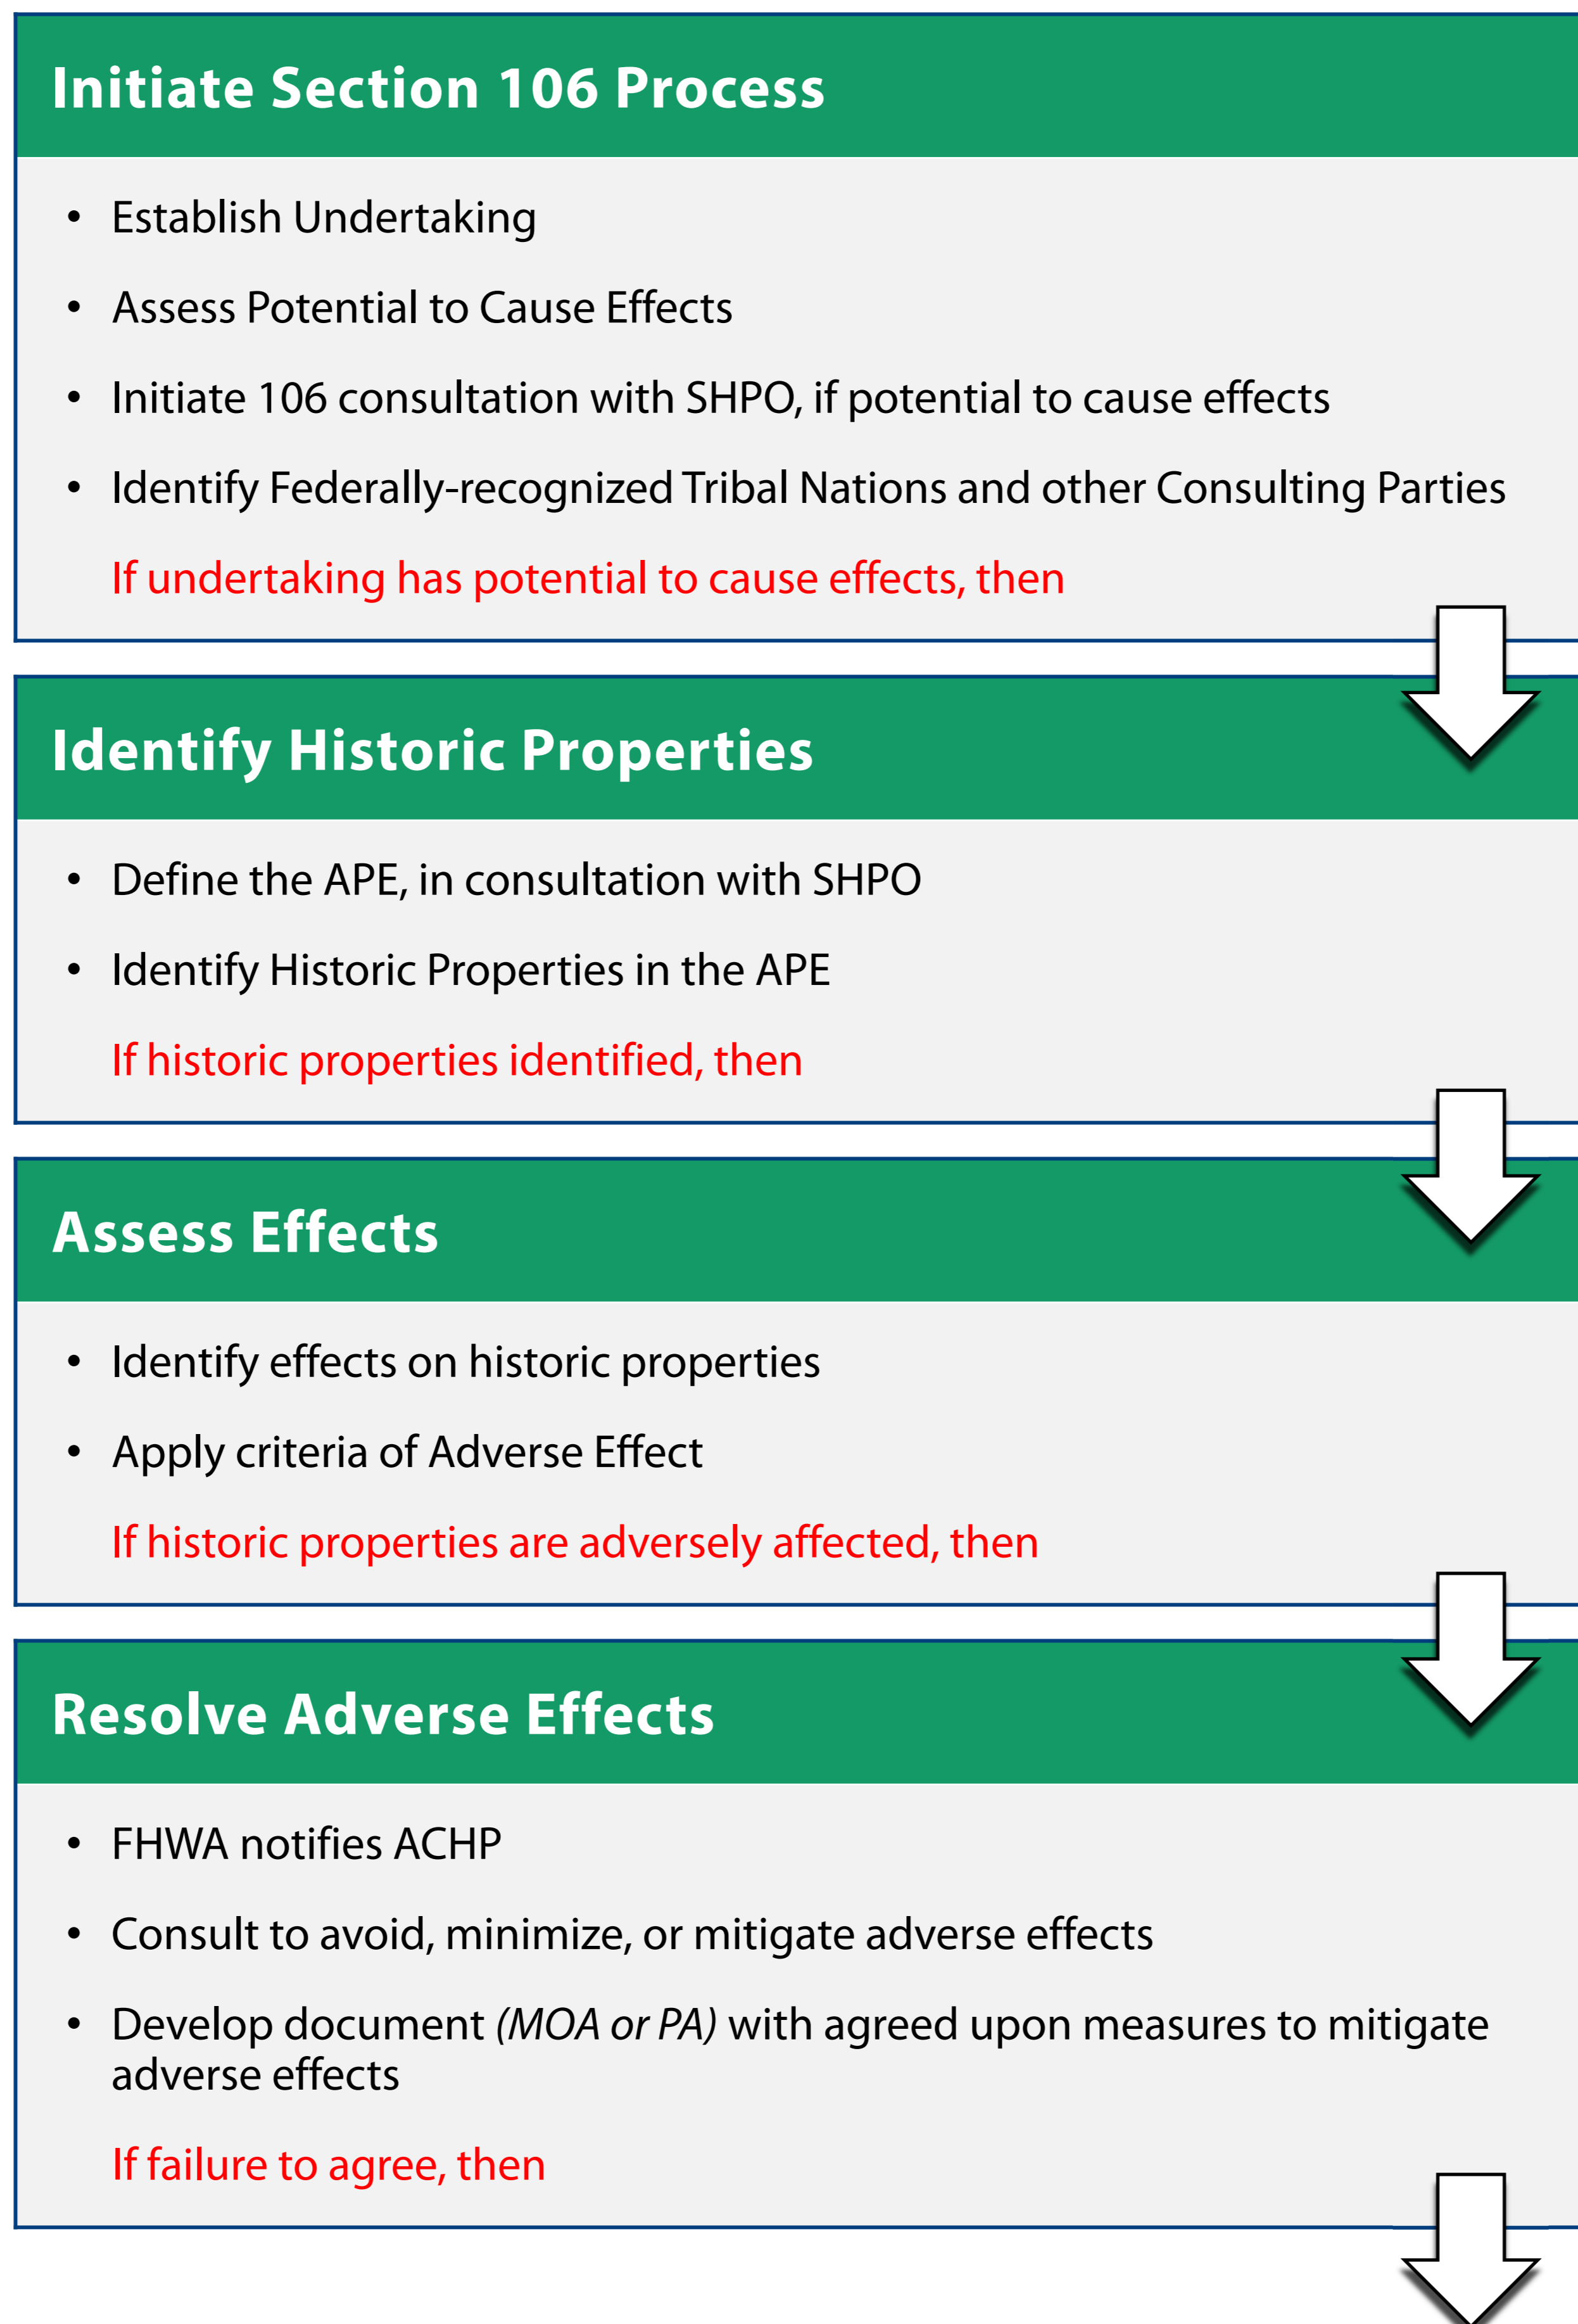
Initiate Section 106 Process

- Establish Undertaking
- Assess Potential to Cause Effects
- Initiate 106 consultation with SHPO, if potential to cause effects
- Identify Federally-recognized Tribal Nations and other Consulting Parties

If undertaking has potential to cause effects, then

Identify Historic Properties

- Define the APE, in consultation with SHPO
- Identify Historic Properties in the APE

If historic properties identified, then

Assess Effects

- Identify effects on historic properties
- Apply criteria of Adverse Effect

If historic properties are adversely affected, then

Resolve Adverse Effects

- FHWA notifies ACHP
- Consult to avoid, minimize, or mitigate adverse effects
- Develop document *(MOA or PA)* with agreed upon measures to mitigate adverse effects

If failure to agree, then